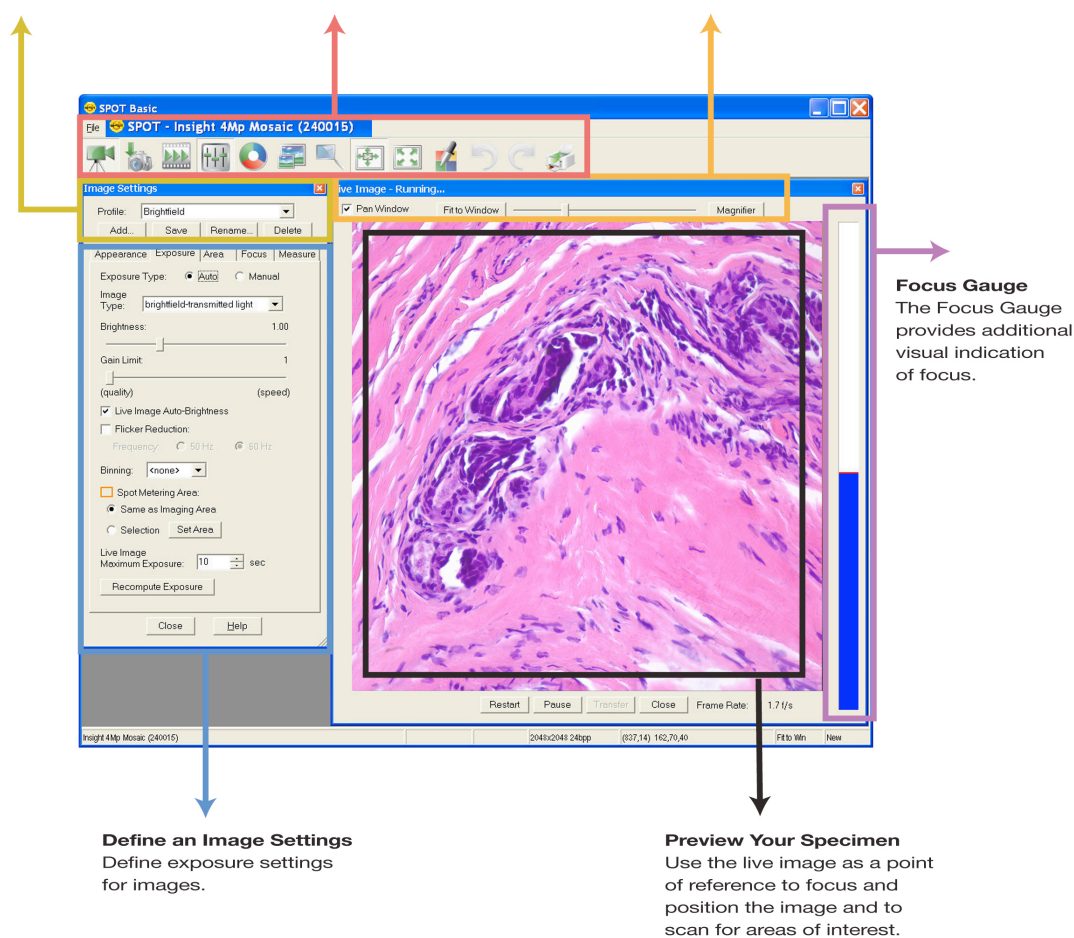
SPOT Basic

File SPOT - Insight 4Mp Mosaic (240015)

Image Settings

Profile: Brightfield

Add... Save Rename... Delete

Appearance Exposure Area Focus Measure

Exposure Type: Auto Manual

Image Type: brightfield-transmitted light

Brightness: 1.00

Gain Limit: 1

(quality) (speed)

Live Image Auto-Brightness

Flicker Reduction:

Frequency: 50 Hz 60 Hz

Binning: <none>

Spot Metering Area:

Same as Imaging Area

Selection Set Area

Live Image Maximum Exposure: 10 sec

Recompute Exposure

Close Help

ive Image - Running...

Pan Window Fit to Window Magnifier

Restart Pause Transfer Close Frame Rate: 1.7 f/s

Insight 4Mp Mosaic (240015) 2048x2048 24bpp (837,14) 162,70,40 Fit to Win New

Focus Gauge
The Focus Gauge provides additional visual indication of focus.

Define an Image Settings
Define exposure settings for images.

Preview Your Specimen
Use the live image as a point of reference to focus and position the image and to scan for areas of interest.